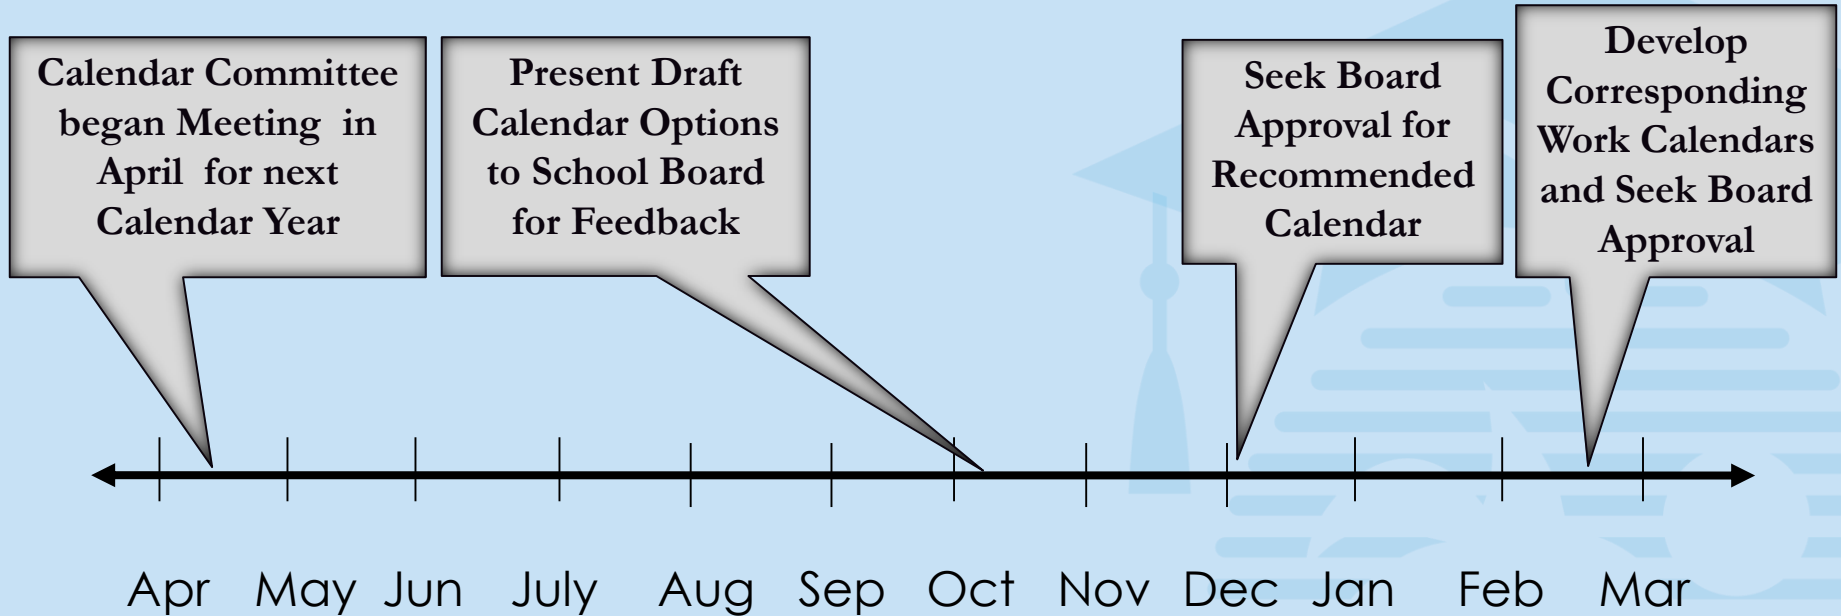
Calendar Committee began Meeting in April for next Calendar Year

Present Draft Calendar Options to School Board for Feedback

Seek Board Approval for Recommended Calendar

Develop Corresponding Work Calendars and Seek Board Approval

Apr May Jun July Aug Sep Oct Nov Dec Jan Feb Mar